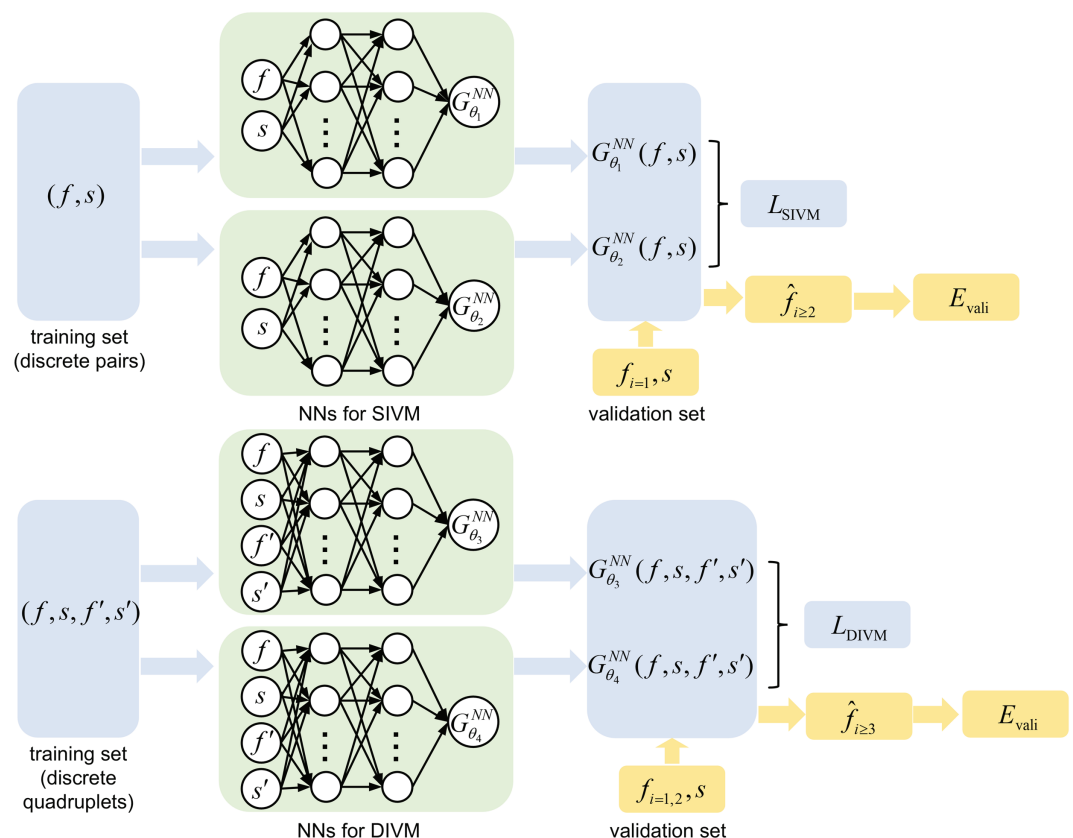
$(f,s)$

training set (discrete pairs)

$f$
$s$
$G_{\theta_1}^{NN}$

$f$
$s$
$G_{\theta_2}^{NN}$

NNs for SIVM

$G_{\theta_1}^{NN}(f,s)$

$G_{\theta_2}^{NN}(f,s)$

$L_{\text{SIVM}}$

$\hat{f}_{i\geq 2}$

$E_{\text{vali}}$

$f_{i=1}, s$

validation set

$(f,s,f',s')$

training set (discrete quadruplets)

$f$
$s$
$f'$
$s'$
$G_{\theta_3}^{NN}$

$f$
$s$
$f'$
$s'$
$G_{\theta_4}^{NN}$

NNs for DIVM

$G_{\theta_3}^{NN}(f,s,f',s')$

$G_{\theta_4}^{NN}(f,s,f',s')$

$L_{\text{DIVM}}$

$\hat{f}_{i\geq 3}$

$E_{\text{vali}}$

$f_{i=1,2}, s$

validation set